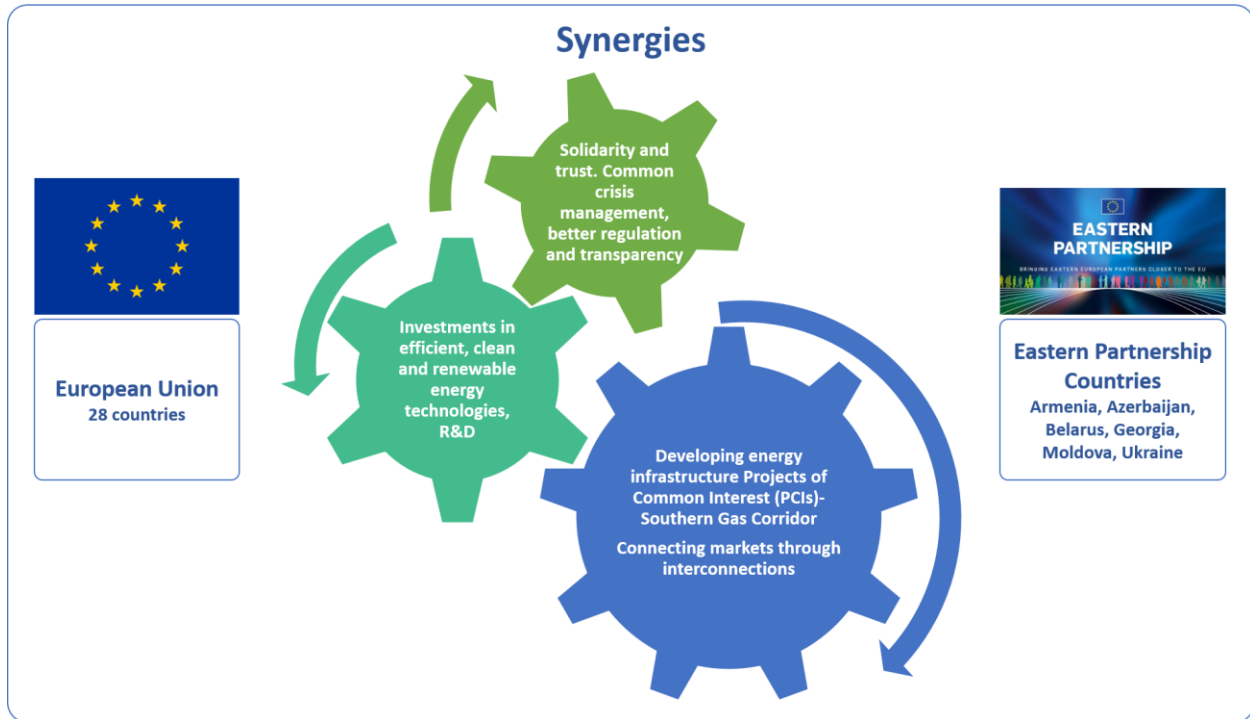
Synergies

European Union
28 countries

Solidarity and trust. Common crisis management, better regulation and transparency

Investments in efficient, clean and renewable energy technologies, R&D

Developing energy infrastructure Projects of Common Interest (PCIs)- Southern Gas Corridor

Connecting markets through interconnections

EASTERN PARTNERSHIP
BRINGING EASTERN EUROPEAN PARTNERS CLOSER TO THE EU

Eastern Partnership Countries
Armenia, Azerbaijan, Belarus, Georgia, Moldova, Ukraine